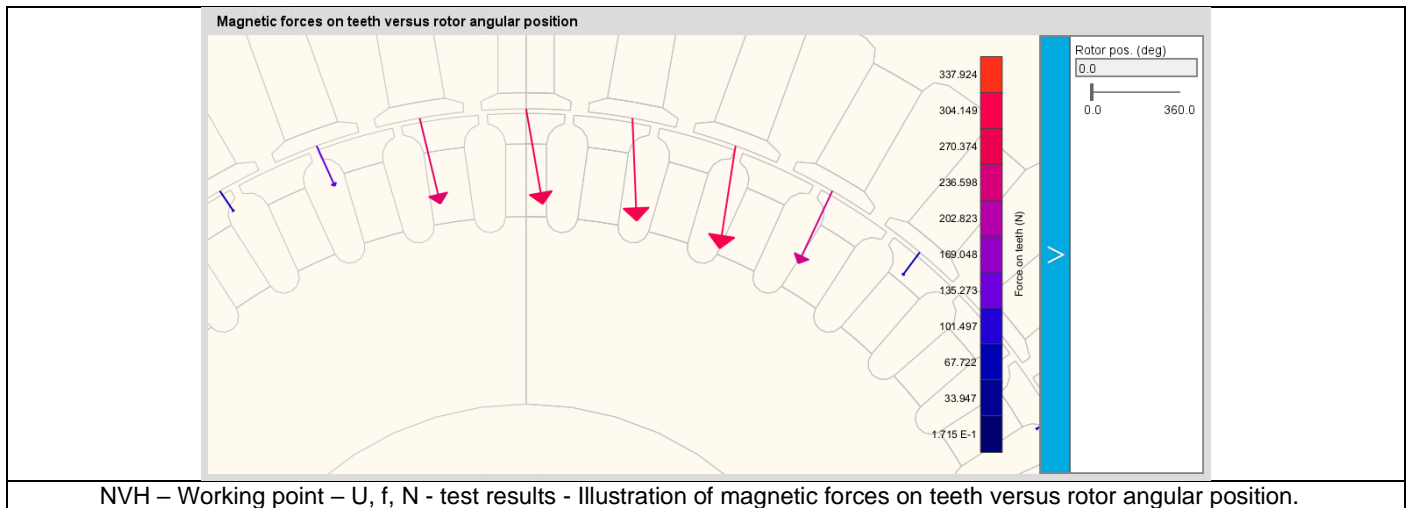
Magnetic forces on teeth versus rotor angular position

337.924
304.149
270.374
236.598
202.823
169.048
135.273
101.497
67.722
33.947
1.715 E-1

Force on teeth (N)

>

Rotor pos. (deg)
0.0
0.0
360.0

NVH – Working point – U, f, N - test results - Illustration of magnetic forces on teeth versus rotor angular position.